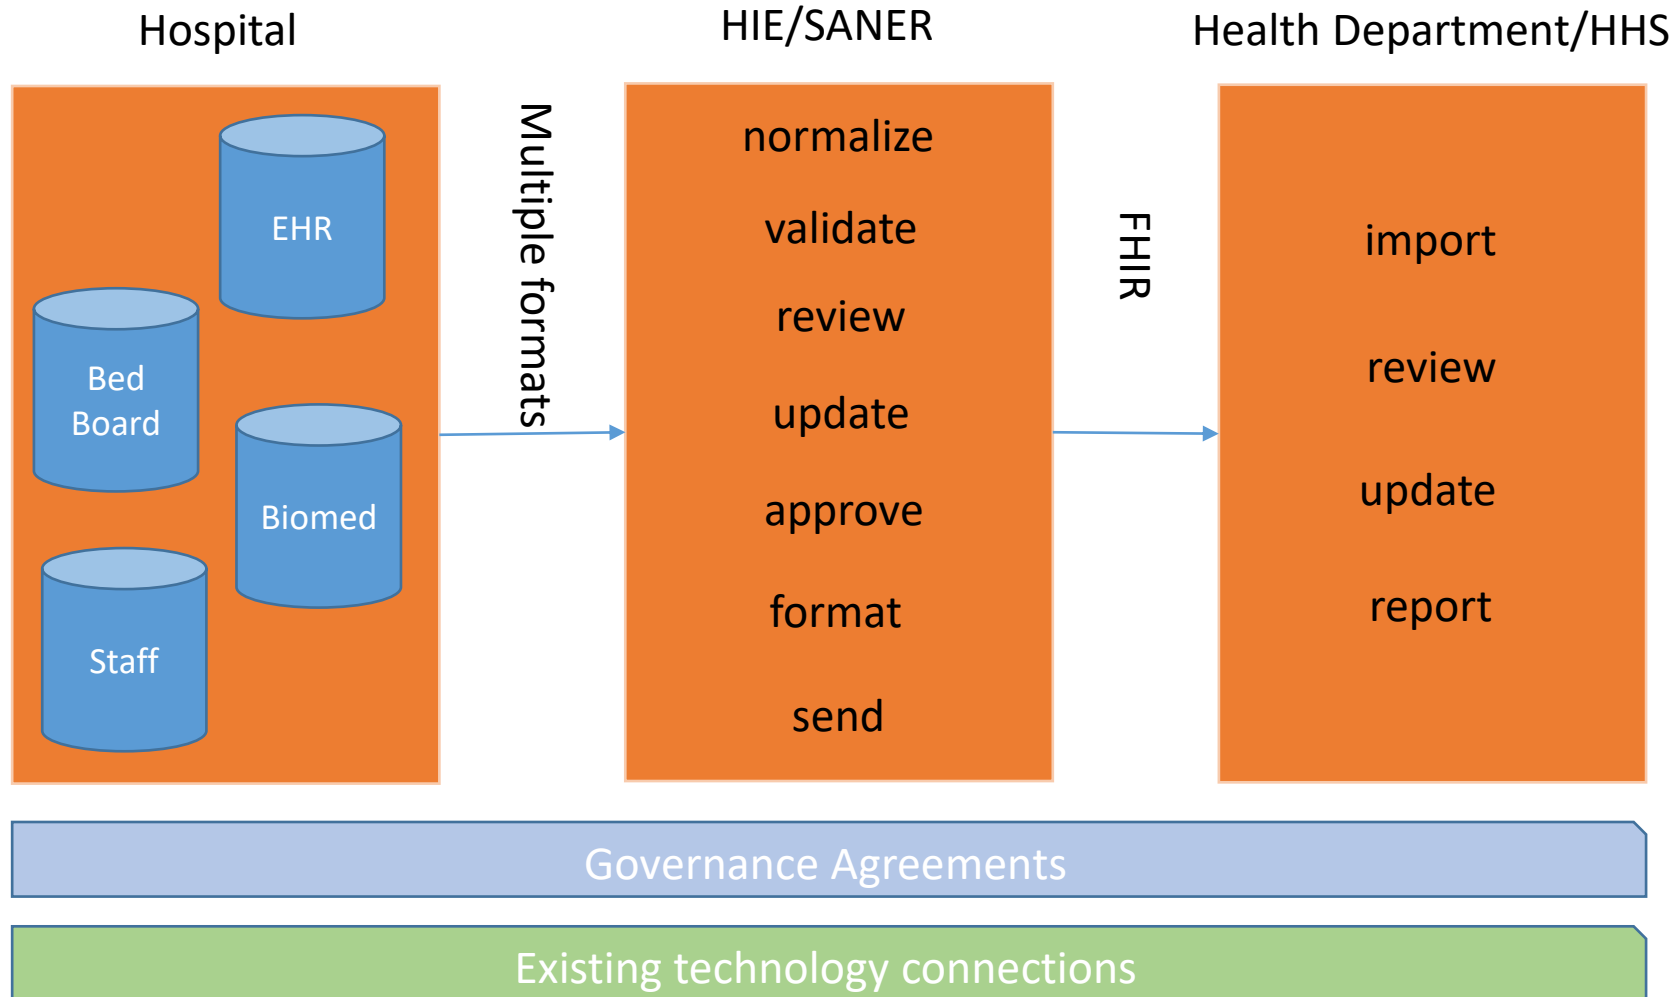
Hospital

HIE/SANER

Health Department/HHS

EHR

Bed Board

Biomed

Staff

Multiple formats

normalize

validate

review

update

approve

format

send

FHIR

import

review

update

report

Governance Agreements

Existing technology connections